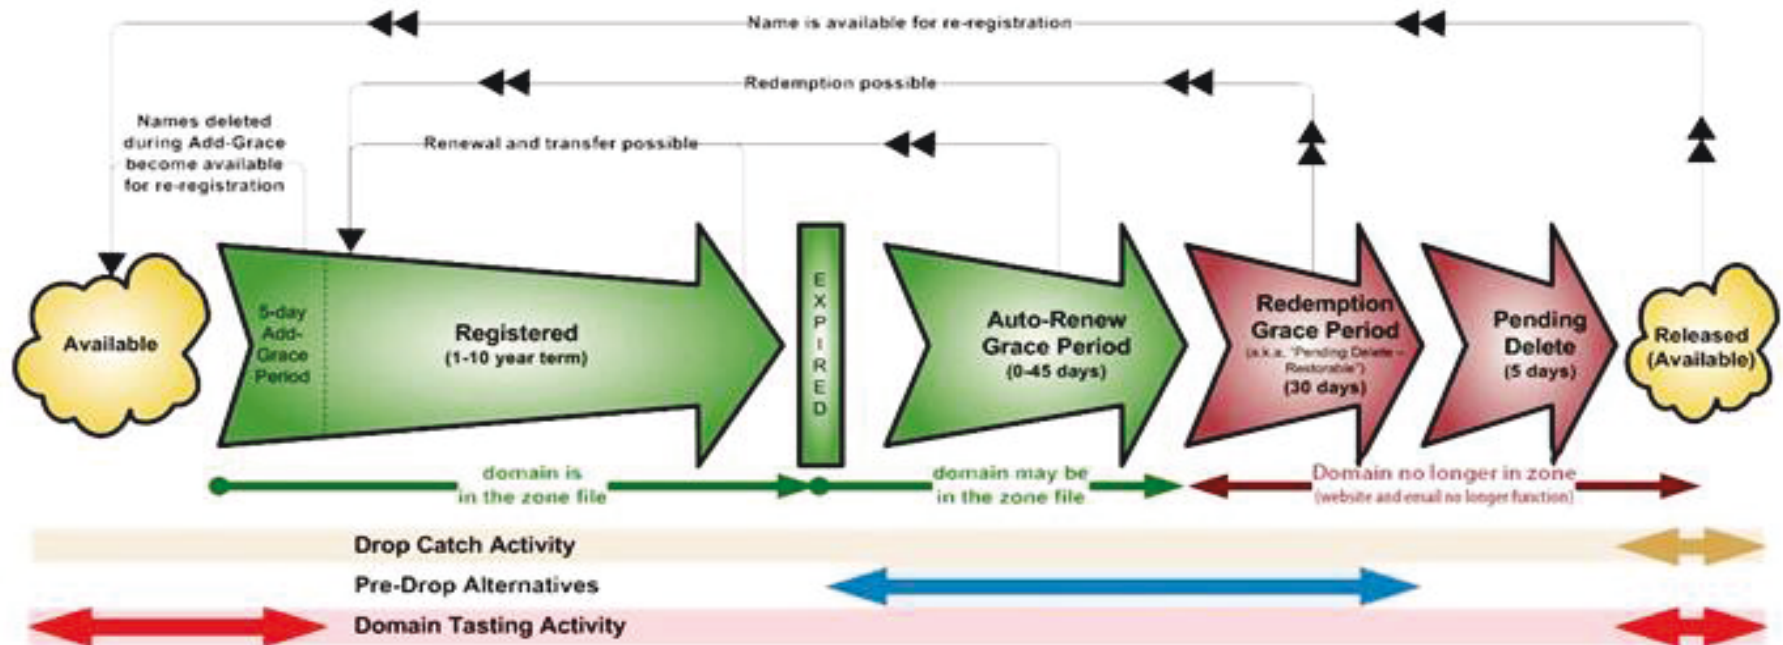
Name is available for re-registration

Redemption possible

Names deleted during Add-Grace become available for re-registration

Renewal and transfer possible

Available

5-day Add-Grace Period

Registered
(1-10 year term)

EXPIRED

Auto-Renew Grace Period
(0-45 days)

Redemption Grace Period
(a.k.a. "Pending Delete – Restorable")
(30 days)

Pending Delete
(5 days)

Released (Available)

domain is in the zone file

domain may be in the zone file

Domain no longer in zone
(website and email no longer function)

Drop Catch Activity

Pre-Drop Alternatives

Domain Tasting Activity